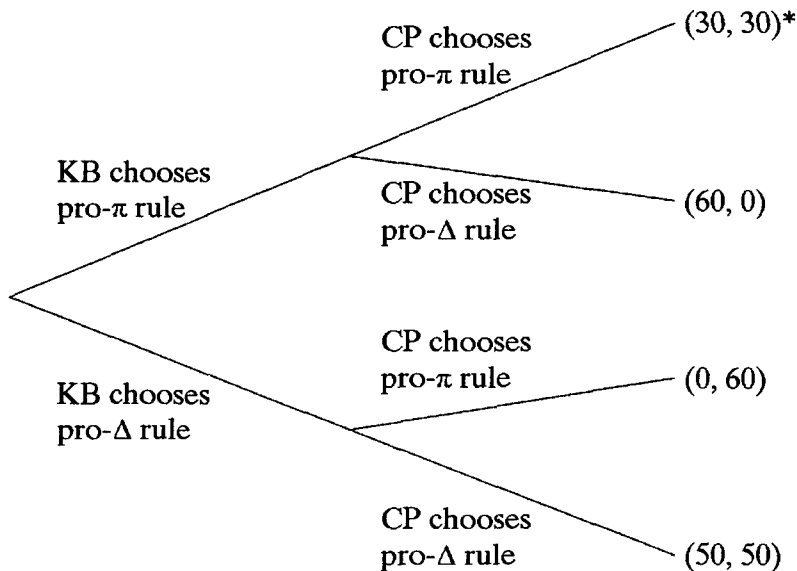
CP chooses pro-$\pi$ rule

(30, 30)*

KB chooses pro-$\pi$ rule

CP chooses pro-$\Delta$ rule

(60, 0)

CP chooses pro-$\pi$ rule

(0, 60)

KB chooses pro-$\Delta$ rule

CP chooses pro-$\Delta$ rule

(50, 50)